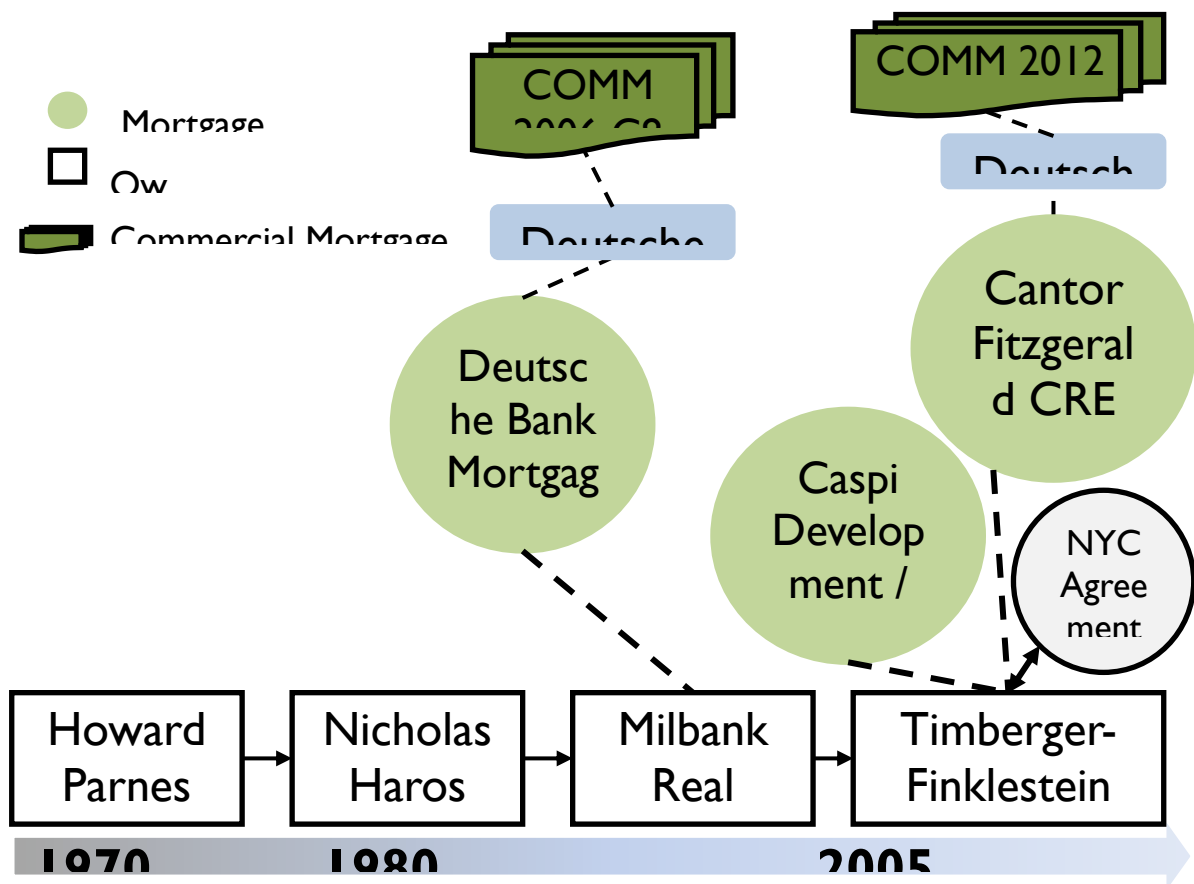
COMM 2006-C8

COMM 2012

Mortgage

Ow

Commercial Mortgage

Deutsche

Deutsch

Cantor Fitzgerald CRE

Deutsche Bank Mortgag

Caspi Development /

NYC Agreement

Howard Parnes

Nicholas Haros

Milbank Real

Timberger-Finklestein

1970

1980

2005